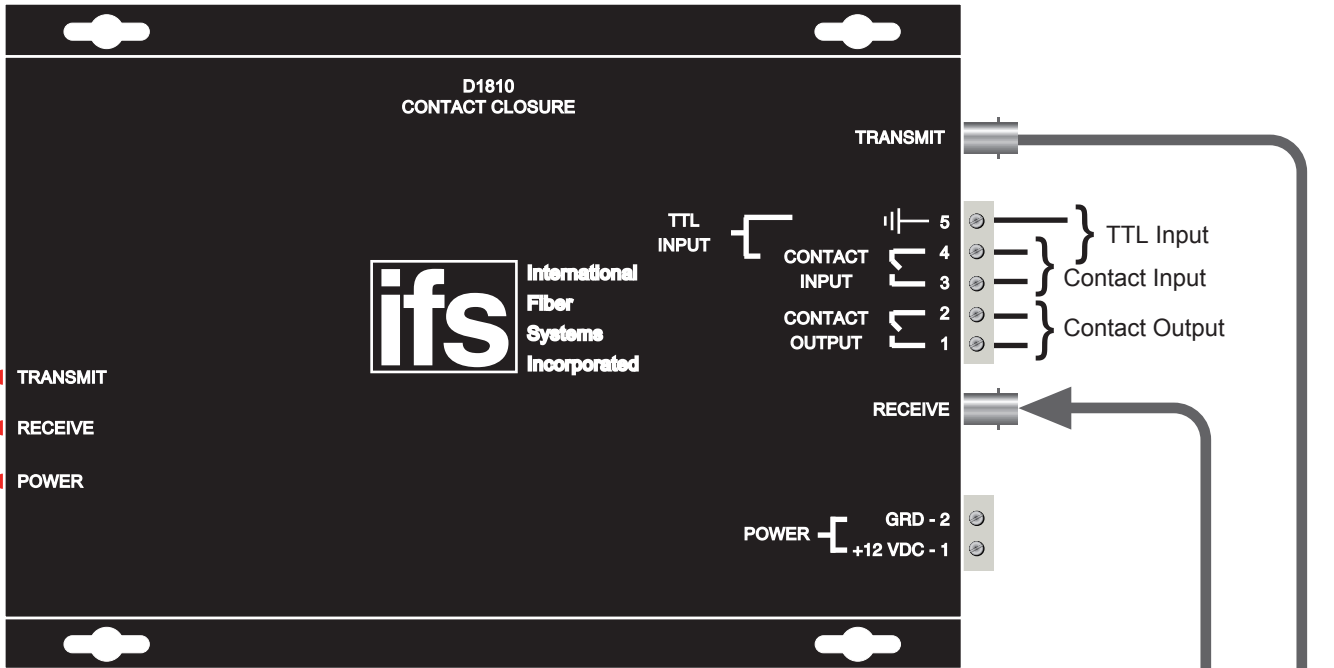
D1810
CONTACT CLOSURE

TRANSMIT

TTL INPUT

5

CONTACT INPUT

4

3

CONTACT OUTPUT

2

1

TTL Input

Contact Input

Contact Output

ifs

International Fiber Systems Incorporated

TRANSMIT

RECEIVE

POWER

RECEIVE

POWER

GRD - 2

+12 VDC - 1